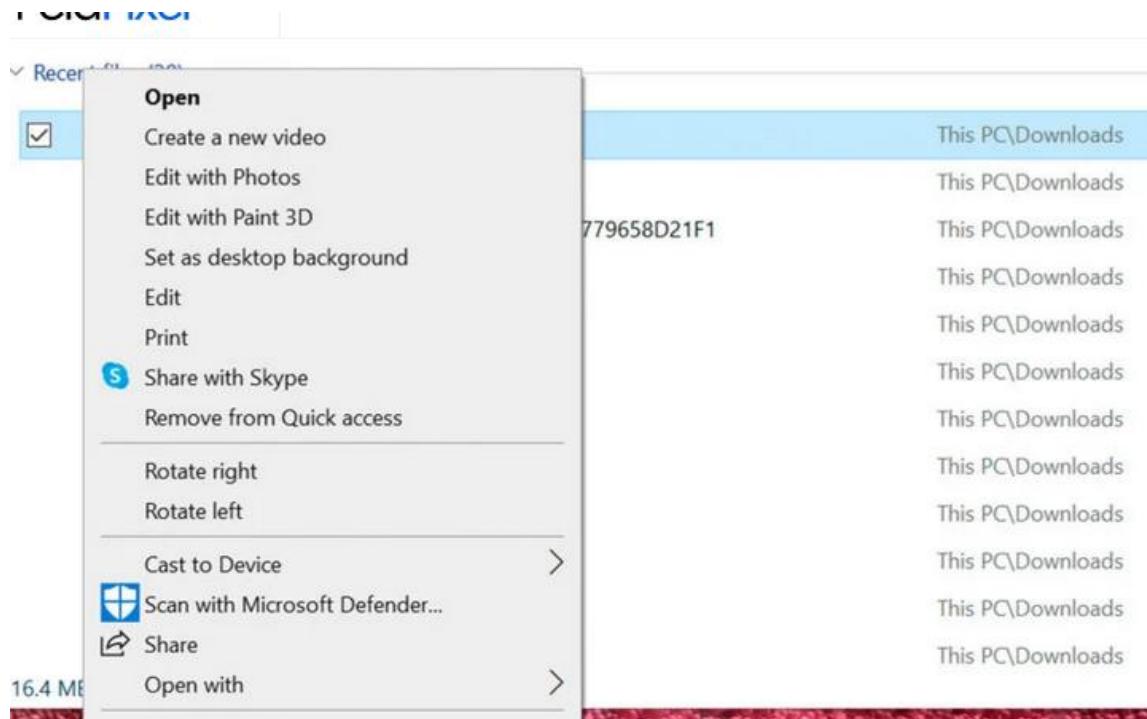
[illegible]

Recen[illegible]

Open
Create a new video
Edit with Photos
Edit with Paint 3D
Set as desktop background
Edit
Print
Share with Skype
Remove from Quick access
Rotate right
Rotate left
Cast to Device
Scan with Microsoft Defender...
Share
Open with

779658D21F1

This PC\Downloads
This PC\Downloads
This PC\Downloads
This PC\Downloads
This PC\Downloads
This PC\Downloads
This PC\Downloads
This PC\Downloads
This PC\Downloads
This PC\Downloads
This PC\Downloads
This PC\Downloads
This PC\Downloads

16.4 MI